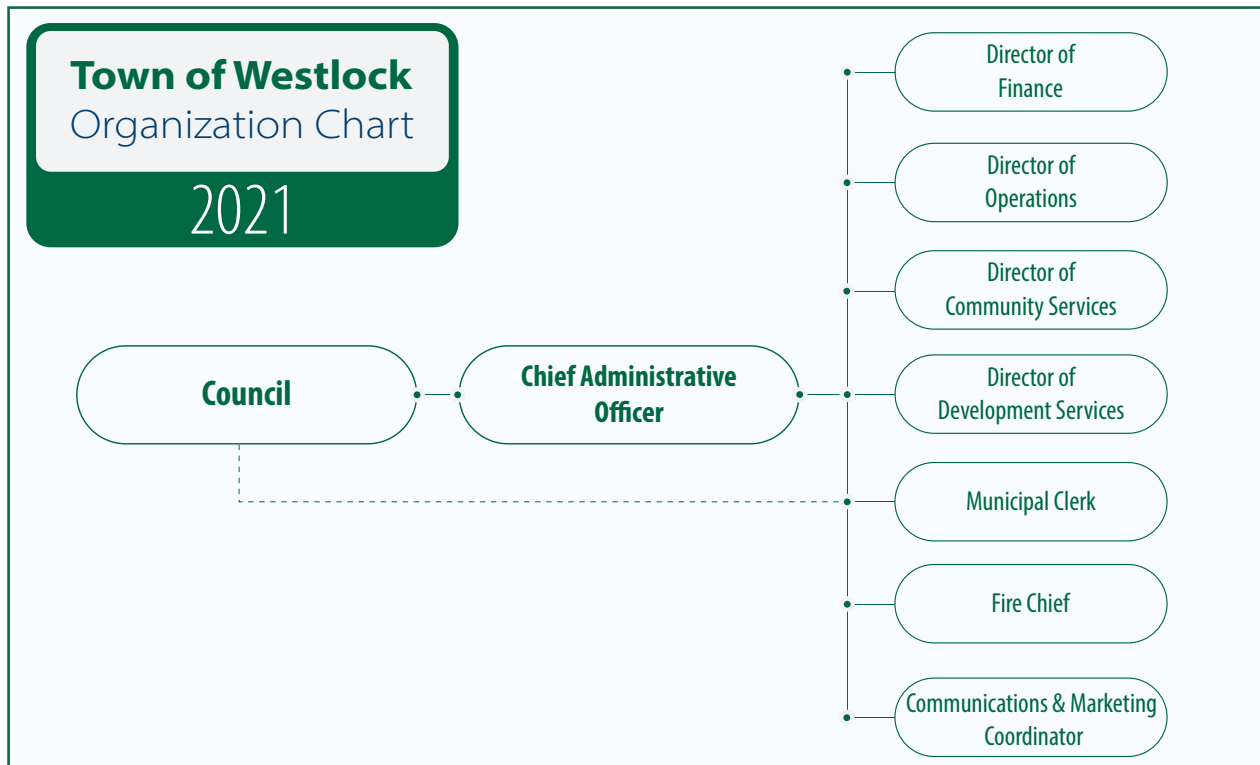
Town of Westlock
Organization Chart
2021

Council

Chief Administrative Officer

Director of Finance

Director of Operations

Director of Community Services

Director of Development Services

Municipal Clerk

Fire Chief

Communications & Marketing Coordinator